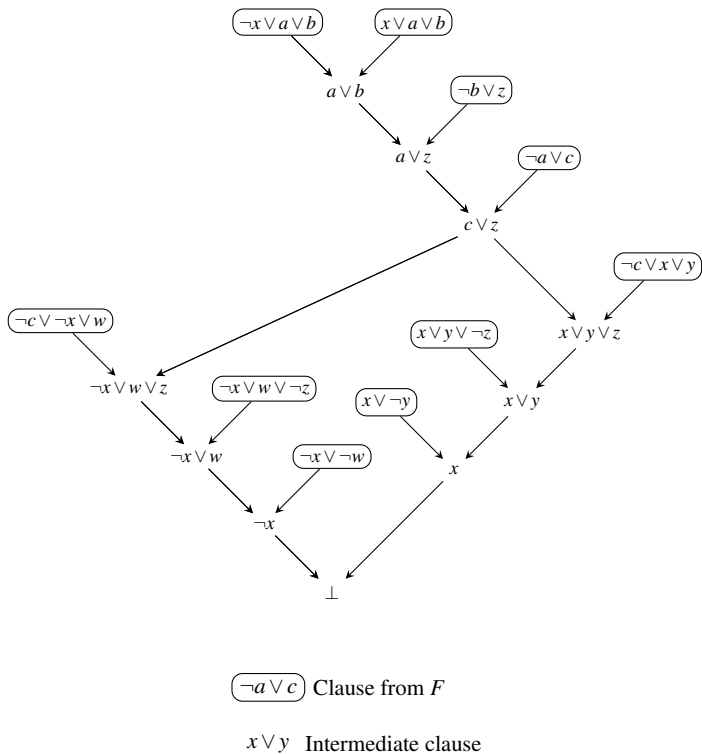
$\neg x \vee a \vee b$ $x \vee a \vee b$

$a \vee b$ $\neg b \vee z$

$a \vee z$ $\neg a \vee c$

$c \vee z$

$\neg c \vee x \vee y$

$\neg c \vee \neg x \vee w$

$x \vee y \vee \neg z$ $x \vee y \vee z$

$\neg x \vee w \vee z$ $\neg x \vee w \vee \neg z$

$x \vee \neg y$ $x \vee y$

$\neg x \vee w$ $\neg x \vee \neg w$

$x$

$\neg x$

$\bot$

$\neg a \vee c$ Clause from $F$

$x \vee y$ Intermediate clause